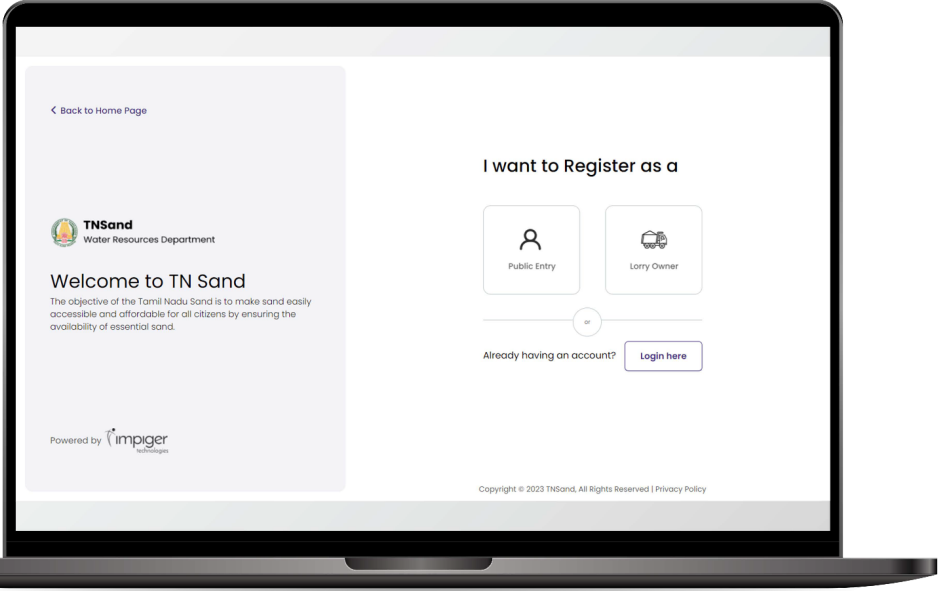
< Back to Home Page

TNSand
Water Resources Department

Welcome to TN Sand

The objective of the Tamil Nadu Sand is to make sand easily accessible and affordable for all citizens by ensuring the availability of essential sand.

Powered by impiger technologies

I want to Register as a

Public Entry

Lorry Owner

or

Already having an account? Login here

Copyright © 2023 TNSand, All Rights Reserved | Privacy Policy